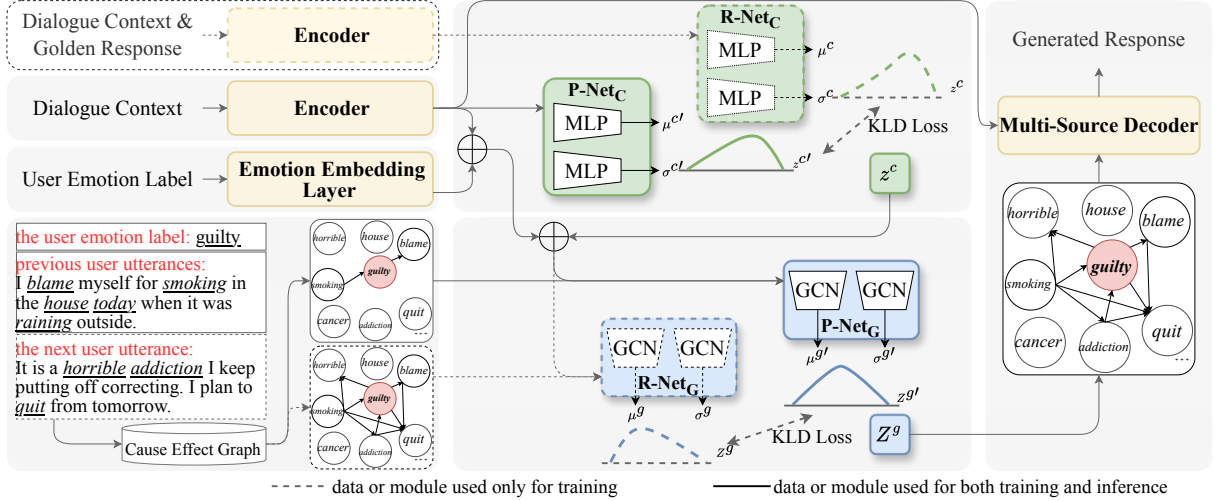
Dialogue Context & Golden Response
Encoder
R-Net$_C$
MLP
$\mu^c$
MLP
$\sigma^c$
$z^c$
Generated Response
Dialogue Context
Encoder
P-Net$_C$
MLP
$\mu^{c'}$
MLP
$\sigma^{c'}$
$z^{c'}$
KLD Loss
Multi-Source Decoder
User Emotion Label
Emotion Embedding Layer
$z^c$
the user emotion label: guilty
previous user utterances:
I blame myself for smoking in the house today when it was raining outside.
the next user utterance:
It is a horrible addiction I keep putting off correcting. I plan to quit from tomorrow.
Cause Effect Graph
horrible
house
blame
smoking
guilty
cancer
addiction
quit
...
horrible
house
blame
smoking
guilty
cancer
addiction
quit
...
GCN
GCN
P-Net$_G$
$\mu^{g'}$
$\sigma^{g'}$
$z^{g'}$
GCN
GCN
R-Net$_G$
$\mu^g$
$\sigma^g$
KLD Loss
$z^g$
$Z^g$
horrible
house
blame
smoking
guilty
cancer
addiction
quit
...
data or module used only for training
data or module used for both training and inference